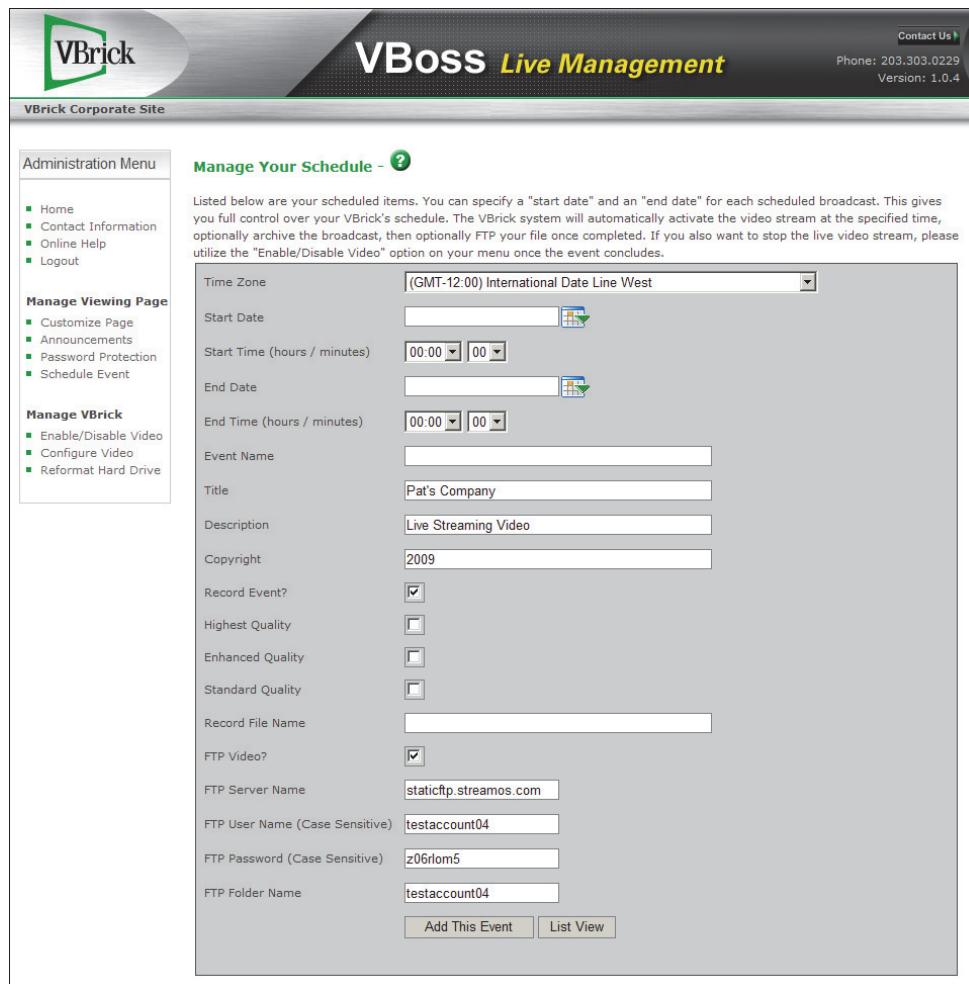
VBrick

VBoss Live Management

Contact Us

Phone: 203.303.0229
Version: 1.0.4

VBrick Corporate Site

Administration Menu

- Home
- Contact Information
- Online Help
- Logout

Manage Viewing Page

- Customize Page
- Announcements
- Password Protection
- Schedule Event

Manage VBrick

- Enable/Disable Video
- Configure Video
- Reformat Hard Drive

Manage Your Schedule - ?

Listed below are your scheduled items. You can specify a "start date" and an "end date" for each scheduled broadcast. This gives you full control over your VBrick's schedule. The VBrick system will automatically activate the video stream at the specified time, optionally archive the broadcast, then optionally FTP your file once completed. If you also want to stop the live video stream, please utilize the "Enable/Disable Video" option on your menu once the event concludes.

| | |
|---|---|
| Time Zone | (GMT-12:00) International Date Line West |
| Start Date | |
| Start Time (hours / minutes) | 00:00 00 |
| End Date | |
| End Time (hours / minutes) | 00:00 00 |
| Event Name | |
| Title | Pat's Company |
| Description | Live Streaming Video |
| Copyright | 2009 |
| Record Event? | ☑ |
| Highest Quality | ☐ |
| Enhanced Quality | ☐ |
| Standard Quality | ☐ |
| Record File Name | |
| FTP Video? | ☑ |
| FTP Server Name | staticftp.streamos.com |
| FTP User Name (Case Sensitive) | testaccount04 |
| FTP Password (Case Sensitive) | z06rlom5 |
| FTP Folder Name | testaccount04 |

Add This Event | List View